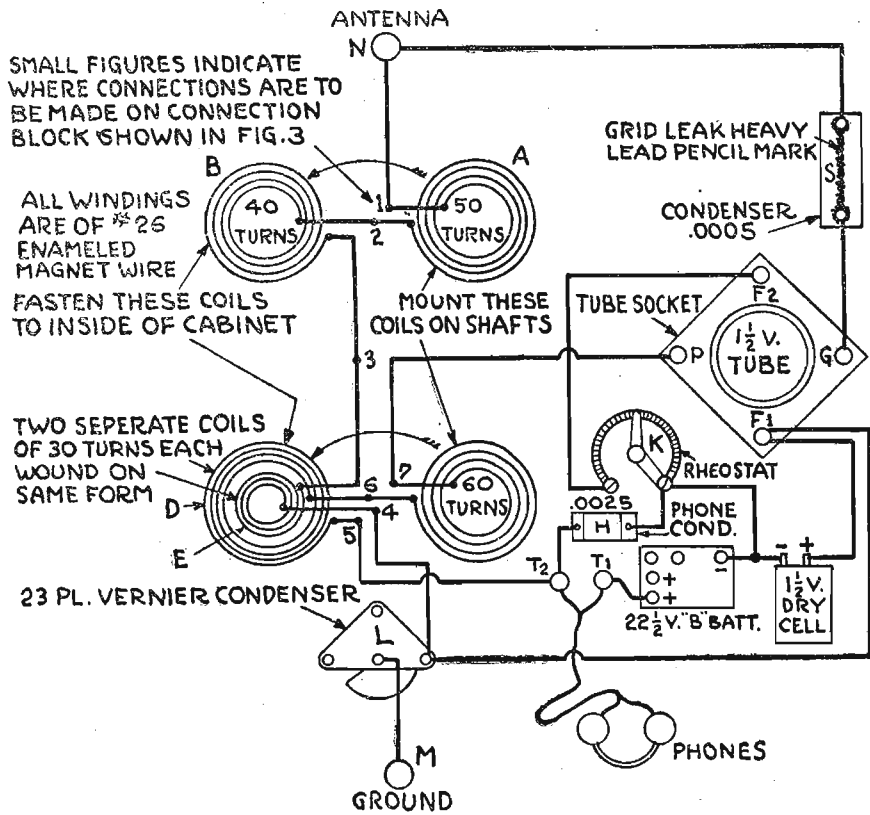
ANTENNA

N

SMALL FIGURES INDICATE WHERE CONNECTIONS ARE TO BE MADE ON CONNECTION BLOCK SHOWN IN FIG.3

B

A

40 TURNS

50 TURNS

1

2

ALL WINDINGS ARE OF #26 ENAMELED MAGNET WIRE

FASTEN THESE COILS TO INSIDE OF CABINET

MOUNT THESE COILS ON SHAFTS

GRID LEAK HEAVY LEAD PENCIL MARK

S

CONDENSER .0005

TUBE SOCKET

F2

P

$1\frac{1}{2}$ V. TUBE

G

F1

3

TWO SEPERATE COILS OF 30 TURNS EACH WOUND ON SAME FORM

D

E

6

7

4

5

60 TURNS

K

RHEOSTAT

.0025

H

PHONE COND.

T2

T1

+

+

-

- +

$22\frac{1}{2}$ V. "B" BATT.

$1\frac{1}{2}$ V. DRY CELL

23 PL. VERNIER CONDENSER

L

M

GROUND

PHONES